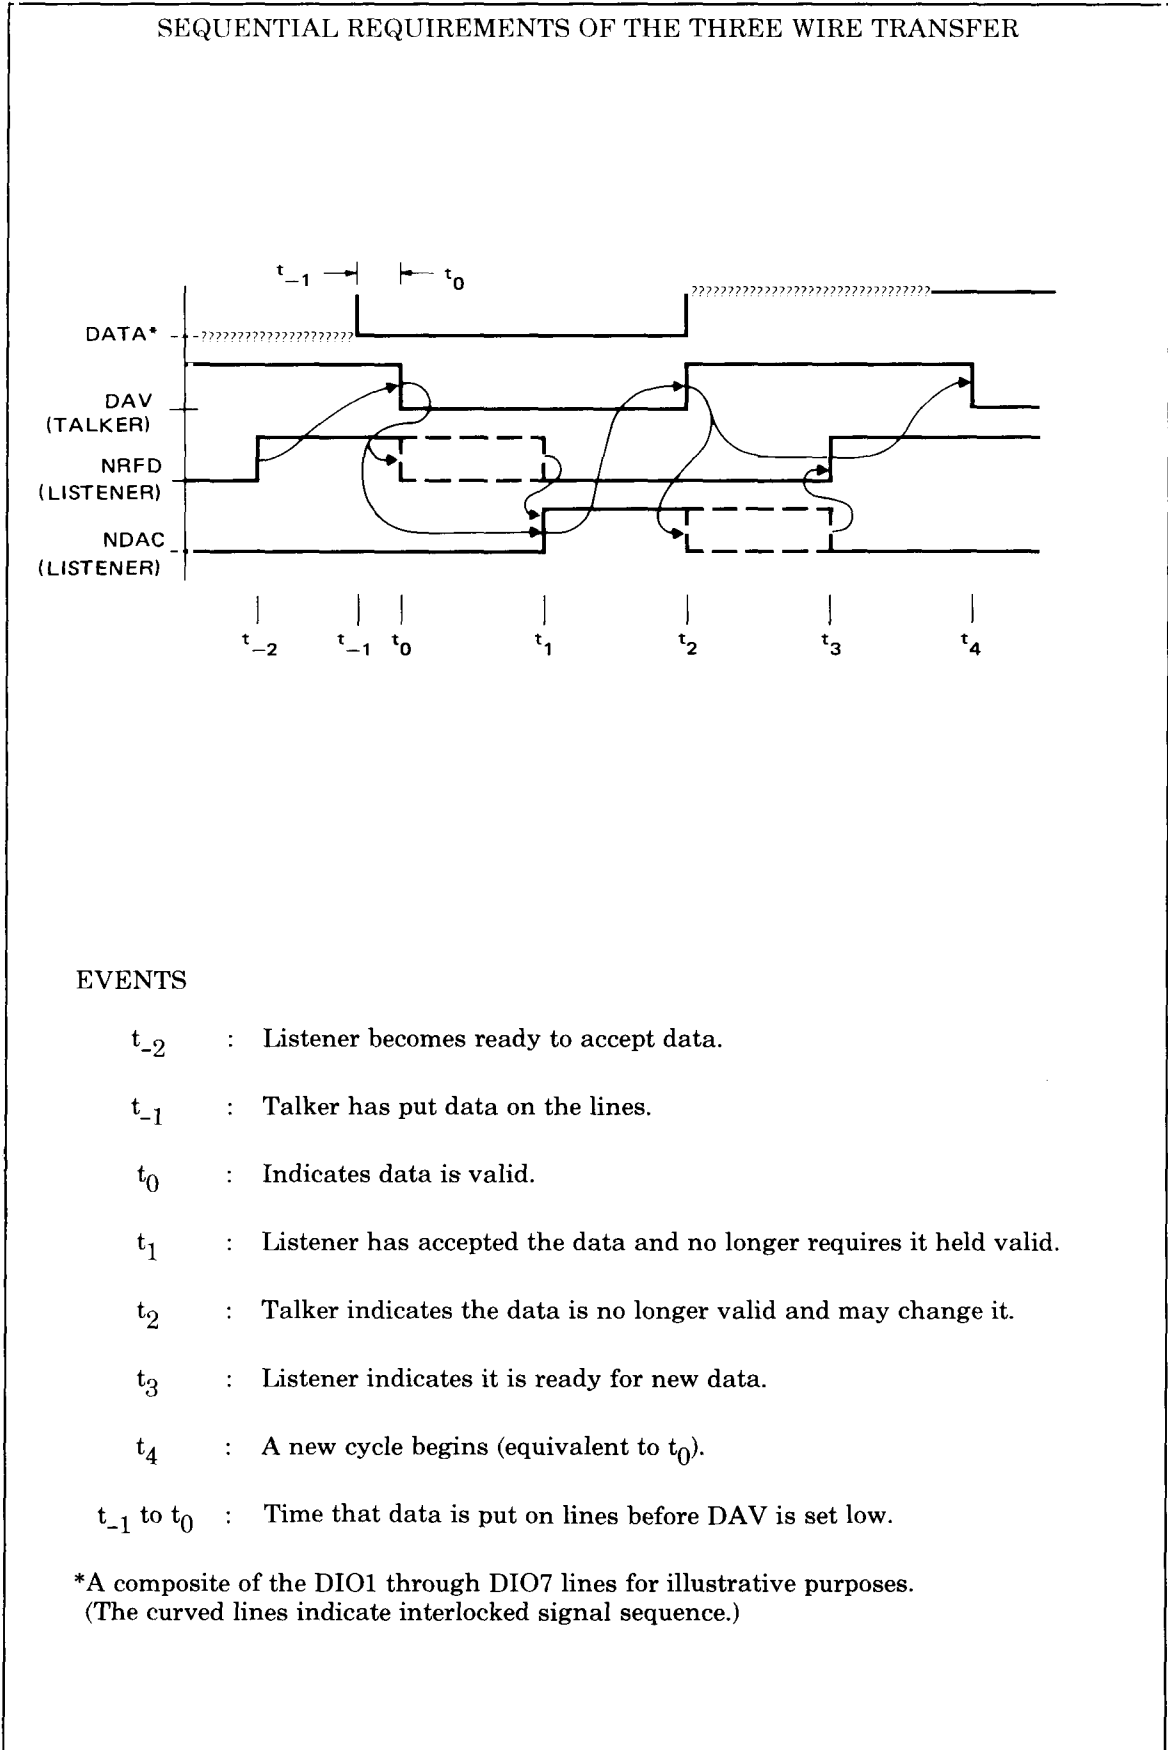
SEQUENTIAL REQUIREMENTS OF THE THREE WIRE TRANSFER

$t_{-1}$ $t_0$

DATA*

DAV (TALKER)

NRFD (LISTENER)

NDAC (LISTENER)

$t_{-2}$ $t_{-1}$ $t_0$ $t_1$ $t_2$ $t_3$ $t_4$

EVENTS

$t_{-2}$ : Listener becomes ready to accept data.

$t_{-1}$ : Talker has put data on the lines.

$t_0$ : Indicates data is valid.

$t_1$ : Listener has accepted the data and no longer requires it held valid.

$t_2$ : Talker indicates the data is no longer valid and may change it.

$t_3$ : Listener indicates it is ready for new data.

$t_4$ : A new cycle begins (equivalent to $t_0$).

$t_{-1}$ to $t_0$ : Time that data is put on lines before DAV is set low.

*A composite of the DIO1 through DIO7 lines for illustrative purposes. (The curved lines indicate interlocked signal sequence.)